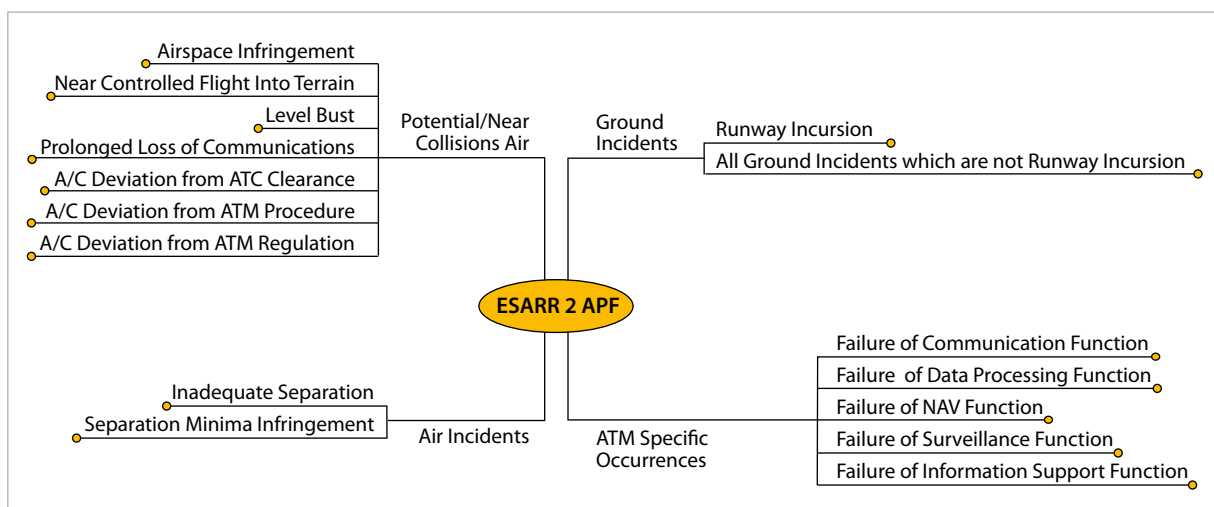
Airspace Infringement
Near Controlled Flight Into Terrain
Level Bust
Prolonged Loss of Communications
A/C Deviation from ATC Clearance
A/C Deviation from ATM Procedure
A/C Deviation from ATM Regulation

Potential/Near Collisions Air

Ground Incidents

Runway Incursion
All Ground Incidents which are not Runway Incursion

ESARR 2 APF

Failure of Communication Function
Failure of Data Processing Function
Failure of NAV Function
Failure of Surveillance Function
Failure of Information Support Function

Inadequate Separation
Separation Minima Infringement

Air Incidents

ATM Specific Occurrences